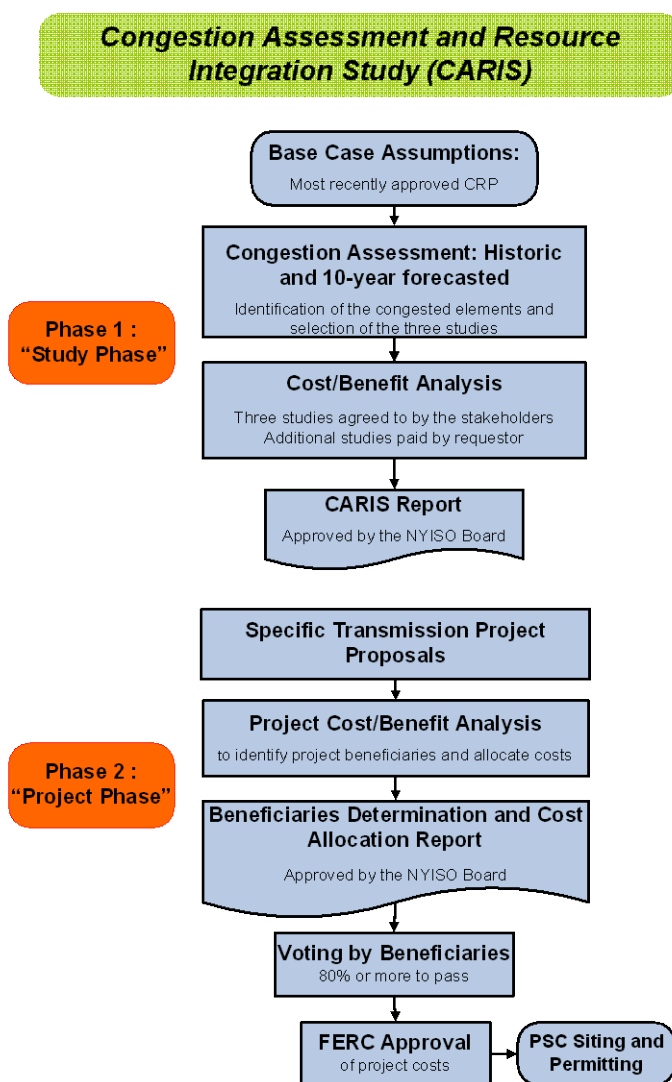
Congestion Assessment and Resource Integration Study (CARIS)

Base Case Assumptions:
Most recently approved CRP

Congestion Assessment: Historic and 10-year forecasted
Identification of the congested elements and selection of the three studies

Phase 1 : "Study Phase"

Cost/Benefit Analysis
Three studies agreed to by the stakeholders
Additional studies paid by requestor

CARIS Report
Approved by the NYISO Board

Specific Transmission Project Proposals

Project Cost/Benefit Analysis
to identify project beneficiaries and allocate costs

Phase 2 : "Project Phase"

Beneficiaries Determination and Cost Allocation Report
Approved by the NYISO Board

Voting by Beneficiaries
80% or more to pass

FERC Approval
of project costs

PSC Siting and Permitting